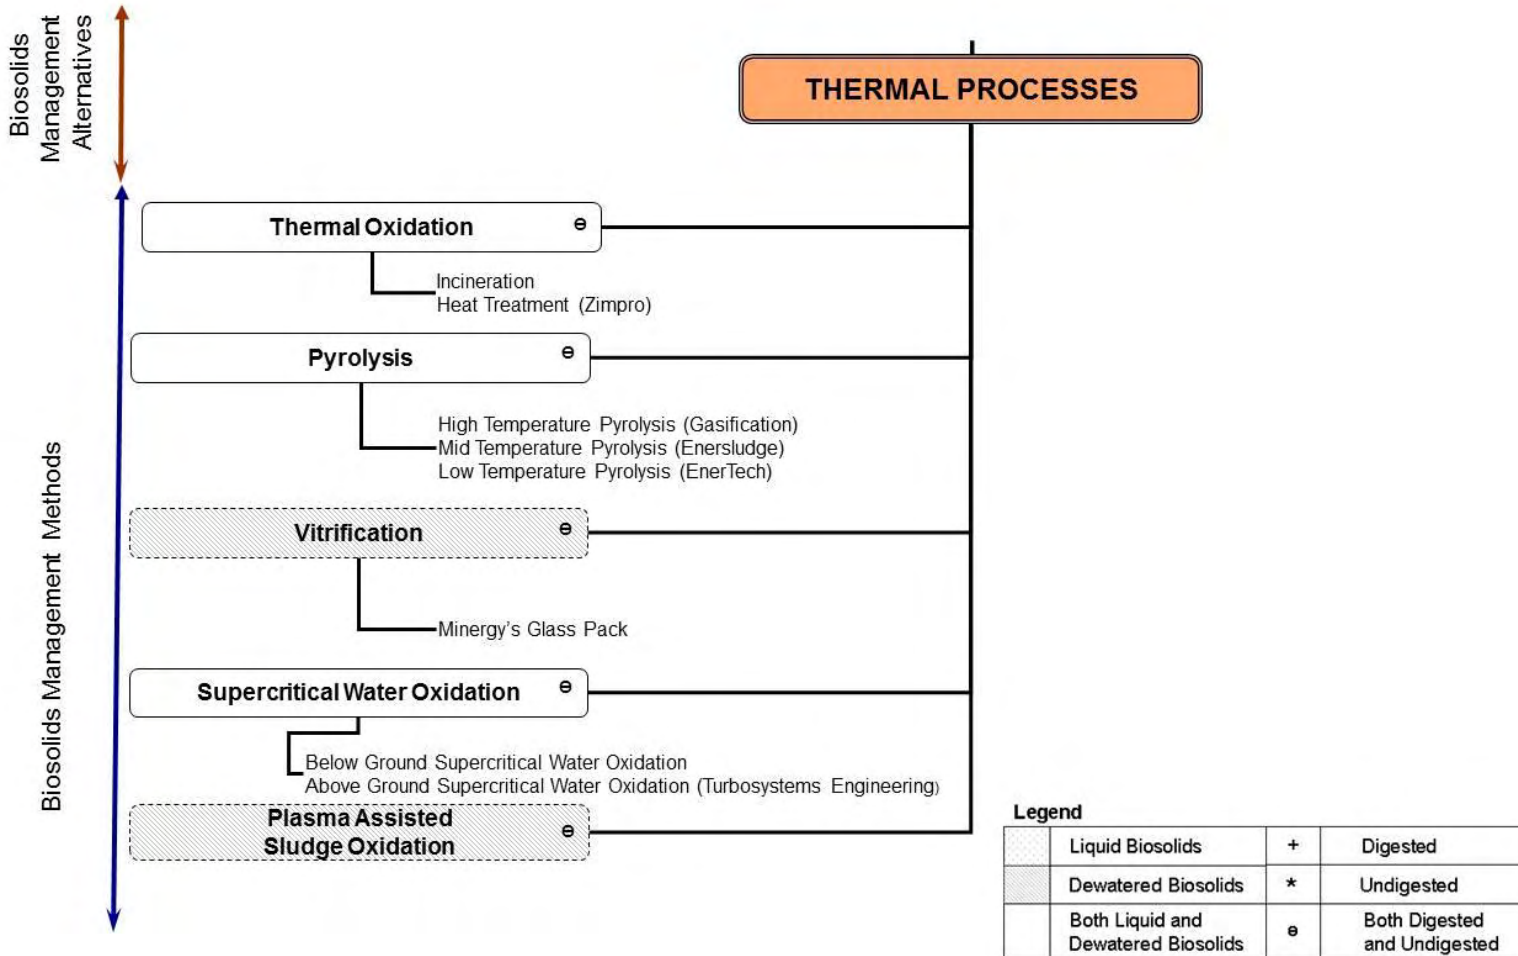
Biosolids Management Alternatives

THERMAL PROCESSES

Biosolids Management Methods

Thermal Oxidation ⊖

Incineration
Heat Treatment (Zimpro)

Pyrolysis ⊖

High Temperature Pyrolysis (Gasification)
Mid Temperature Pyrolysis (Enersludge)
Low Temperature Pyrolysis (EnerTech)

Vitrification ⊖

Minergy's Glass Pack

Supercritical Water Oxidation ⊖

Below Ground Supercritical Water Oxidation
Above Ground Supercritical Water Oxidation (Turbosystems Engineering)

Plasma Assisted Sludge Oxidation ⊖

Legend

| | Liquid Biosolids | + | Digested |
|---|---|---|---|
| | Dewatered Biosolids | * | Undigested |
| | Both Liquid and Dewatered Biosolids | ⊖ | Both Digested and Undigested |